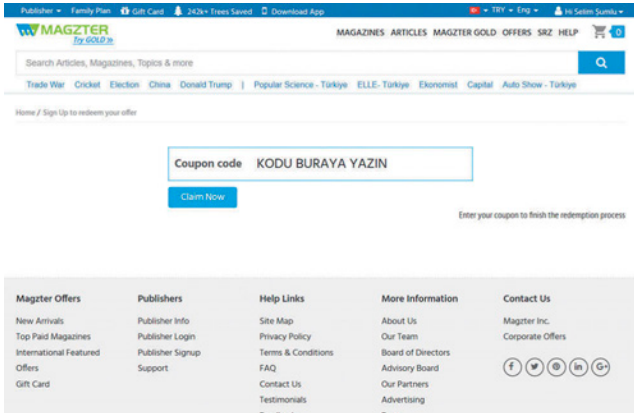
Publisher ▾ Family Plan Gift Card 242k+ Trees Saved Download App TRY ▾ Eng ▾ Hi Selim Şumlu ▾

MAGZTER Try GOLD ▸

MAGAZINES ARTICLES MAGZTER GOLD OFFERS SRZ HELP 0

Search Articles, Magazines, Topics & more

Trade War Cricket Election China Donald Trump | Popular Science - Türkiye ELLE- Türkiye Ekonomist Capital Auto Show - Türkiye

Home / Sign Up to redeem your offer

Coupon code KODU BURAYA YAZIN

Claim Now

Enter your coupon to finish the redemption process

Magzter Offers
New Arrivals
Top Paid Magazines
International Featured Offers
Gift Card

Publishers
Publisher Info
Publisher Login
Publisher Signup
Support

Help Links
Site Map
Privacy Policy
Terms & Conditions
FAQ
Contact Us
Testimonials

More Information
About Us
Our Team
Board of Directors
Advisory Board
Our Partners
Advertising

Contact Us
Magzter Inc.
Corporate Offers